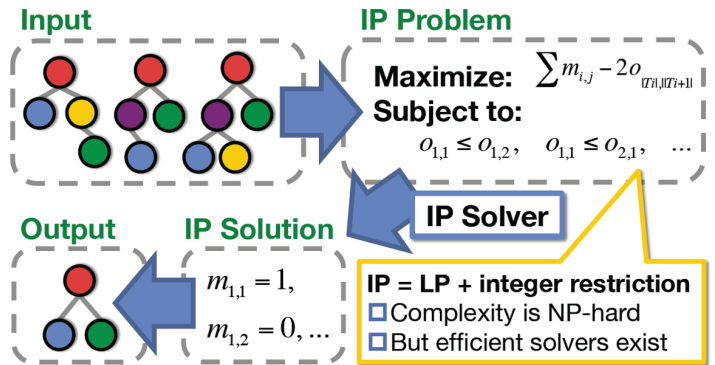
Input

IP Problem

Maximize: $\sum m_{i,j} - 2o_{|Ti|,|Ti+1|}$

Subject to:

$o_{1,1} \leq o_{1,2}, \quad o_{1,1} \leq o_{2,1}, \quad \ldots$

IP Solver

Output

IP Solution

$m_{1,1} = 1,$

$m_{1,2} = 0, \ldots$

IP = LP + integer restriction

□ Complexity is NP-hard

□ But efficient solvers exist